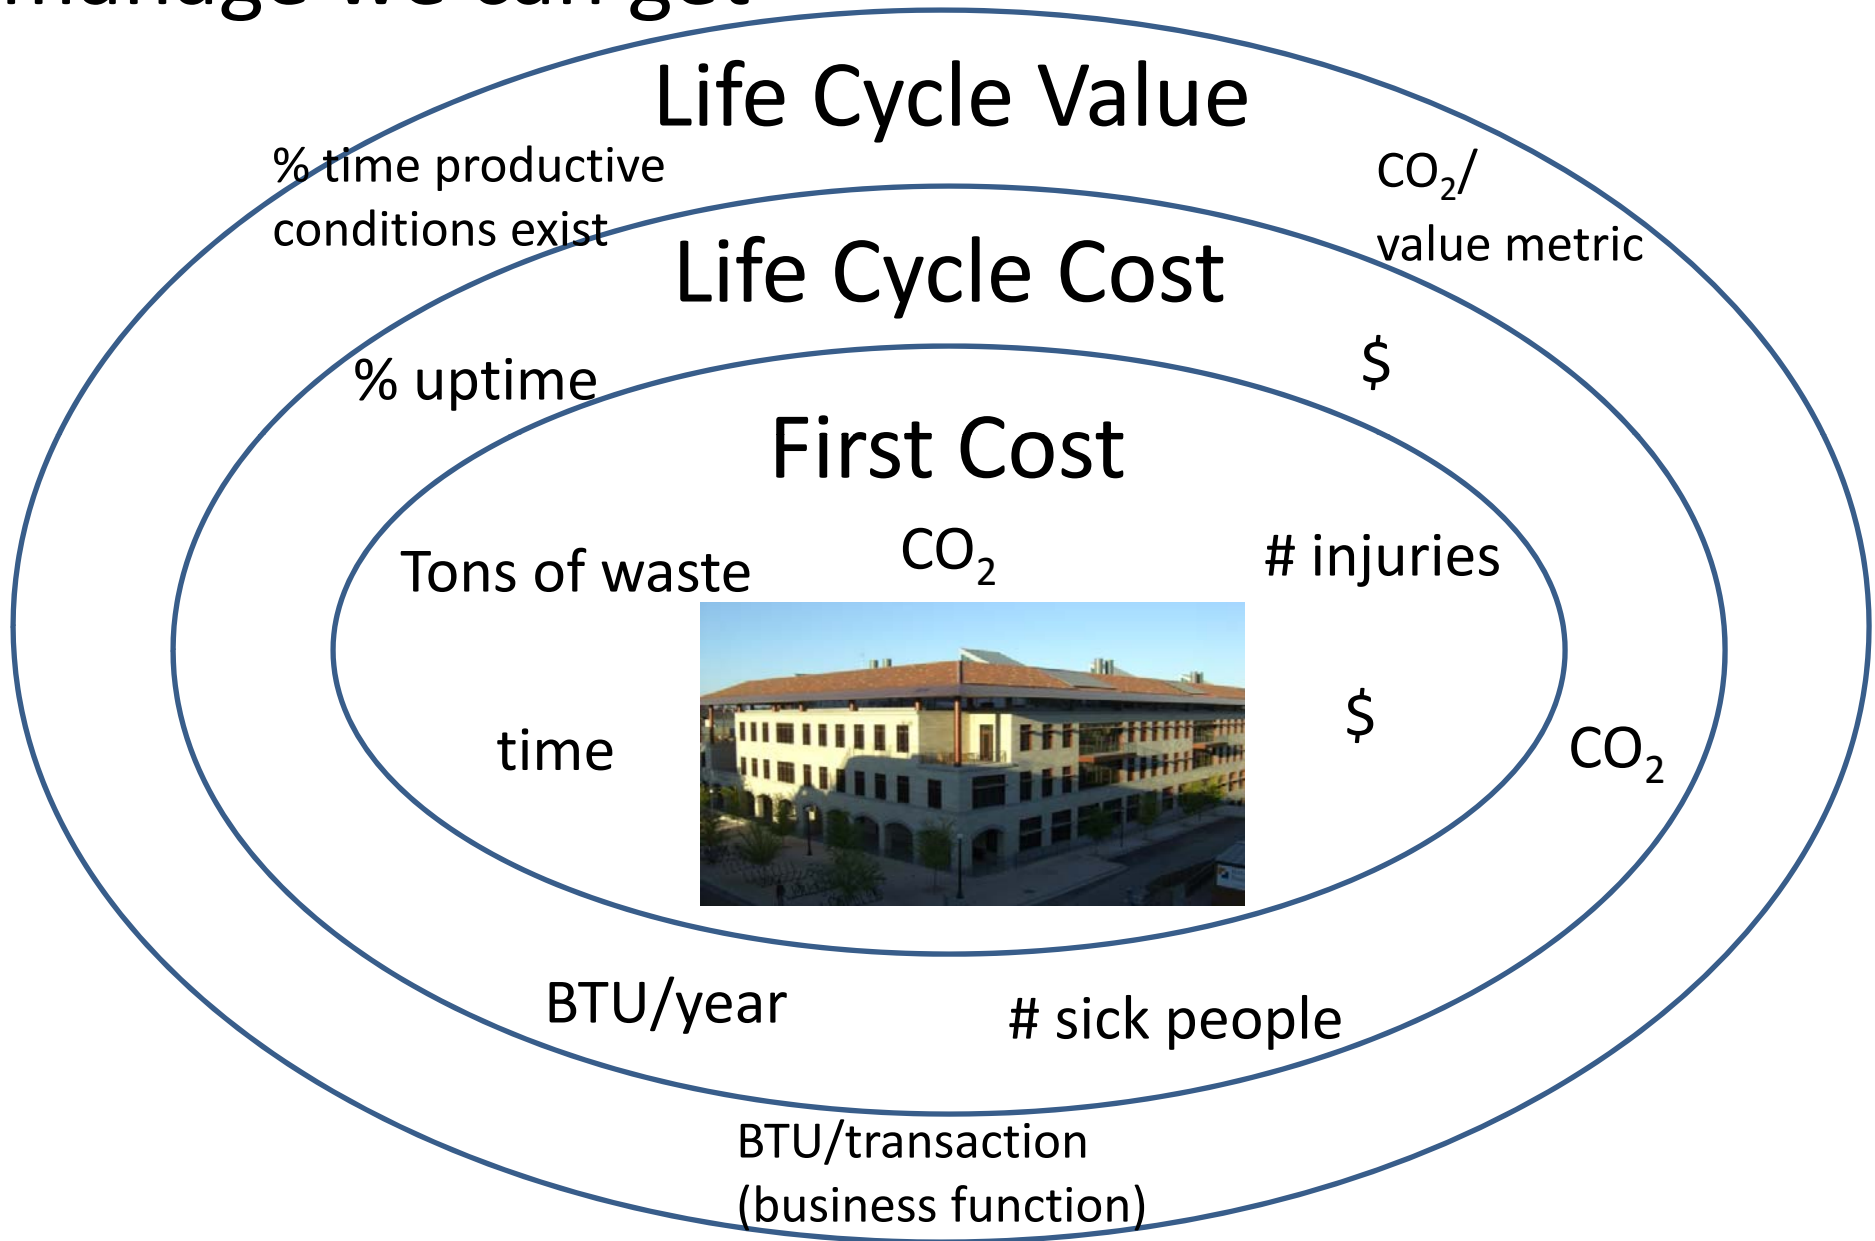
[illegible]

Life Cycle Value

% time productive conditions exist

$CO_2$/ value metric

Life Cycle Cost

% uptime

$

First Cost

Tons of waste

$CO_2$

# injuries

time

$

$CO_2$

BTU/year

# sick people

BTU/transaction (business function)